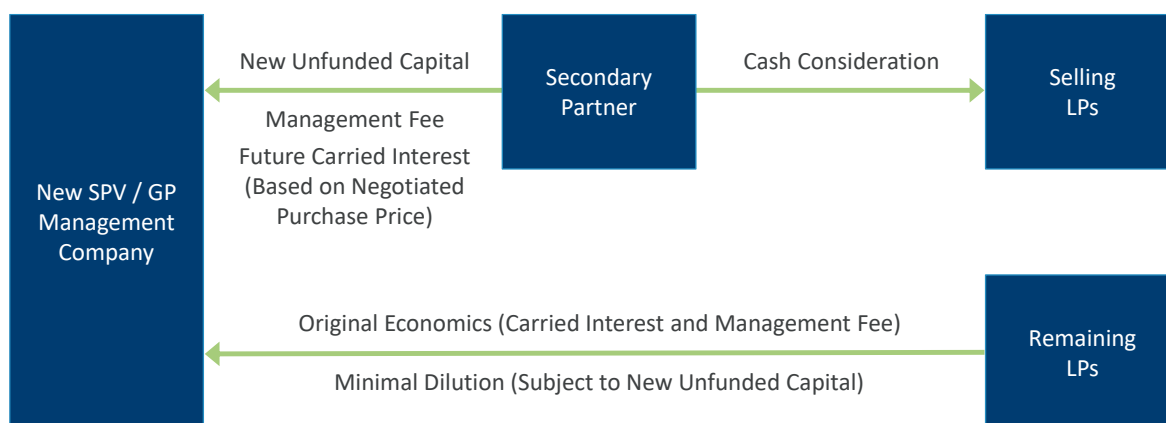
New Unfunded Capital

Management Fee

Future Carried Interest (Based on Negotiated Purchase Price)

Secondary Partner

Cash Consideration

Selling LPs

New SPV / GP Management Company

Original Economics (Carried Interest and Management Fee)

Minimal Dilution (Subject to New Unfunded Capital)

Remaining LPs